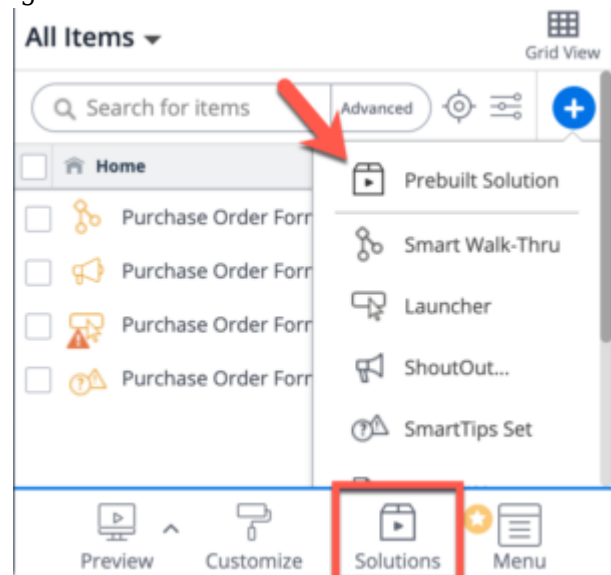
All Items

Grid View

Search for items

Advanced

Home

Purchase Order Forr

Purchase Order Forr

Purchase Order Forr

Purchase Order Forr

Prebuilt Solution

Smart Walk-Thru

Launcher

ShoutOut...

SmartTips Set

Preview

Customize

Solutions

Menu